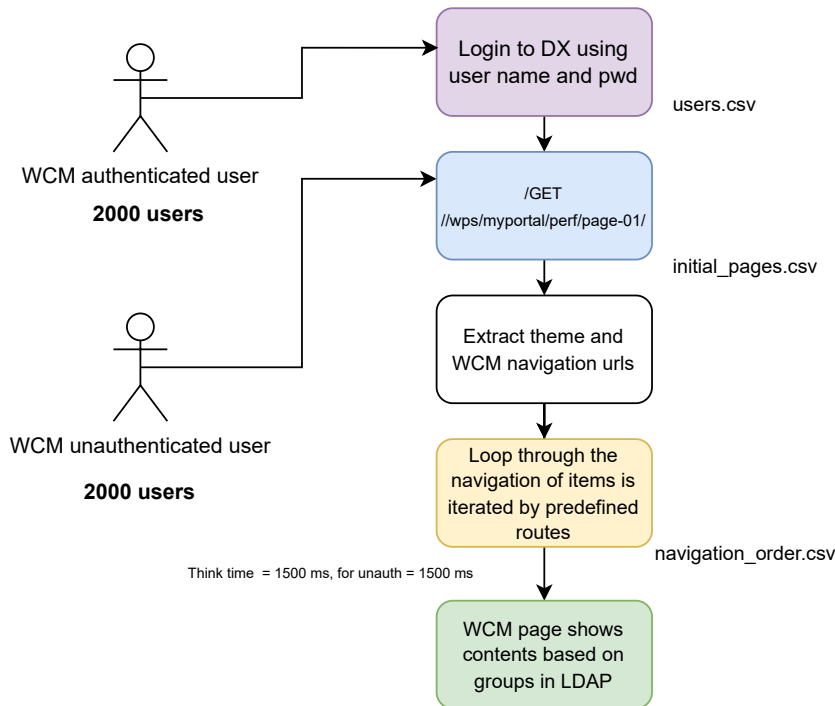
WCM authenticated user

**2000 users**

Login to DX using user name and pwd

users.csv

/GET

//wps/myportal/perf/page-01/

initial_pages.csv

WCM unauthenticated user

**2000 users**

Extract theme and WCM navigation urls

Loop through the navigation of items is iterated by predefined routes

navigation_order.csv

Think time = 1500 ms, for unauth = 1500 ms

WCM page shows contents based on groups in LDAP